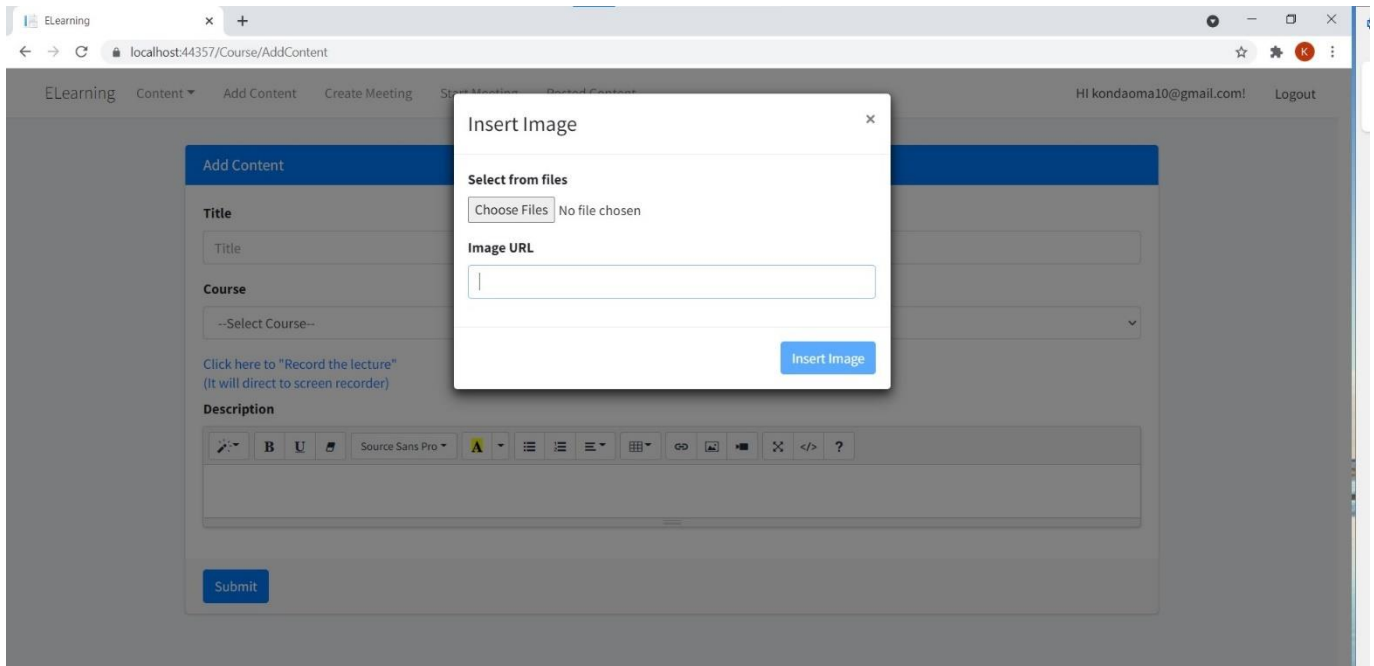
ELearning × +

localhost:44357/Course/AddContent

ELearning Content ▾ Add Content Create Meeting St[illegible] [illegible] HI kondaoma10@gmail.com! Logout

Add Content

Title

Title

Course

--Select Course--

Click here to "Record the lecture"
(It will direct to screen recorder)

Description

B U Source Sans Pro ▾ A ?

Submit

Insert Image ×

Select from files

Choose Files No file chosen

Image URL

Insert Image